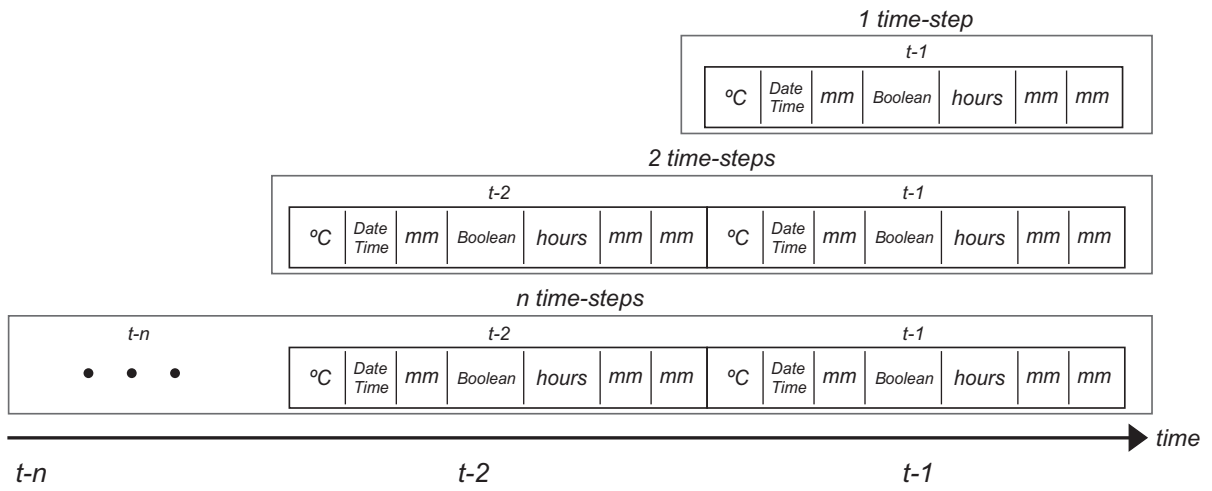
1 time-step

t-1

| ºC | Date Time | mm | Boolean | hours | mm | mm |
|---|---|---|---|---|---|---|

2 time-steps

t-2 t-1

| ºC | Date Time | mm | Boolean | hours | mm | mm | ºC | Date Time | mm | Boolean | hours | mm | mm |
|---|---|---|---|---|---|---|---|---|---|---|---|---|---|

n time-steps

t-n t-2 t-1

| ºC | Date Time | mm | Boolean | hours | mm | mm | ºC | Date Time | mm | Boolean | hours | mm | mm |
|---|---|---|---|---|---|---|---|---|---|---|---|---|---|

time

t-n t-2 t-1